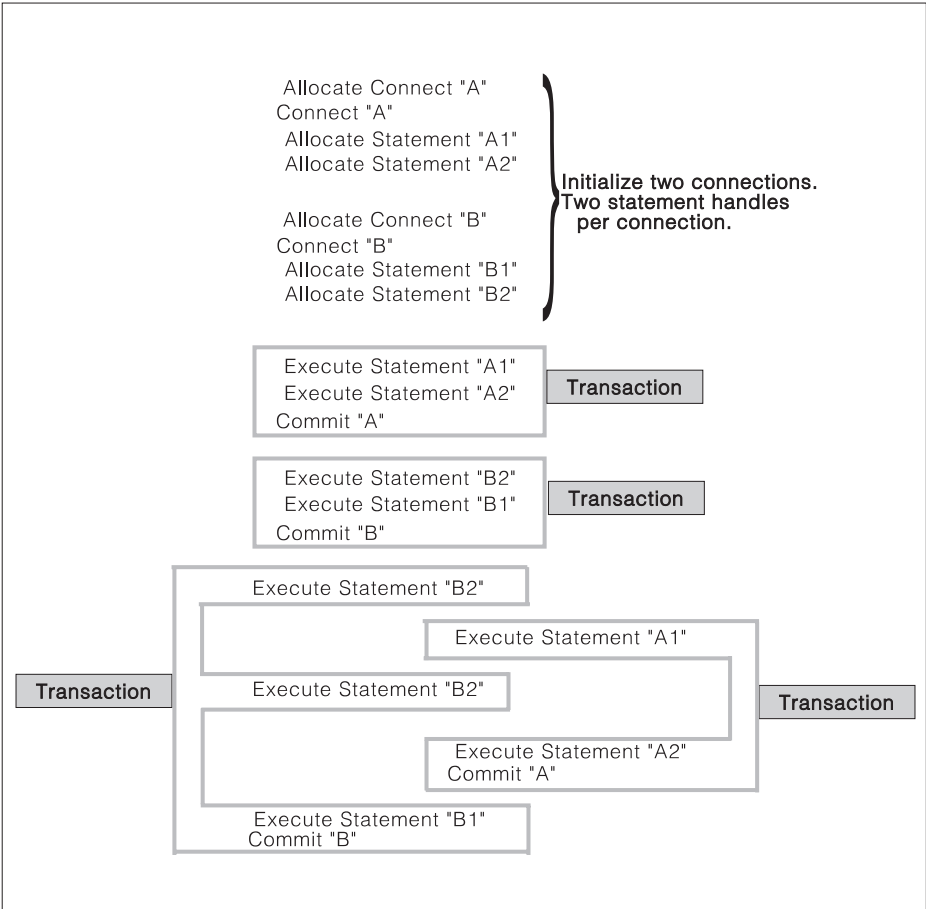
Allocate Connect "A"
Connect "A"
Allocate Statement "A1"
Allocate Statement "A2"

Allocate Connect "B"
Connect "B"
Allocate Statement "B1"
Allocate Statement "B2"

Initialize two connections. Two statement handles per connection.

Execute Statement "A1"
Execute Statement "A2"
Commit "A"

Transaction

Execute Statement "B2"
Execute Statement "B1"
Commit "B"

Transaction

Execute Statement "B2"

Execute Statement "A1"

Transaction

Execute Statement "B2"

Transaction

Execute Statement "A2"
Commit "A"

Execute Statement "B1"
Commit "B"